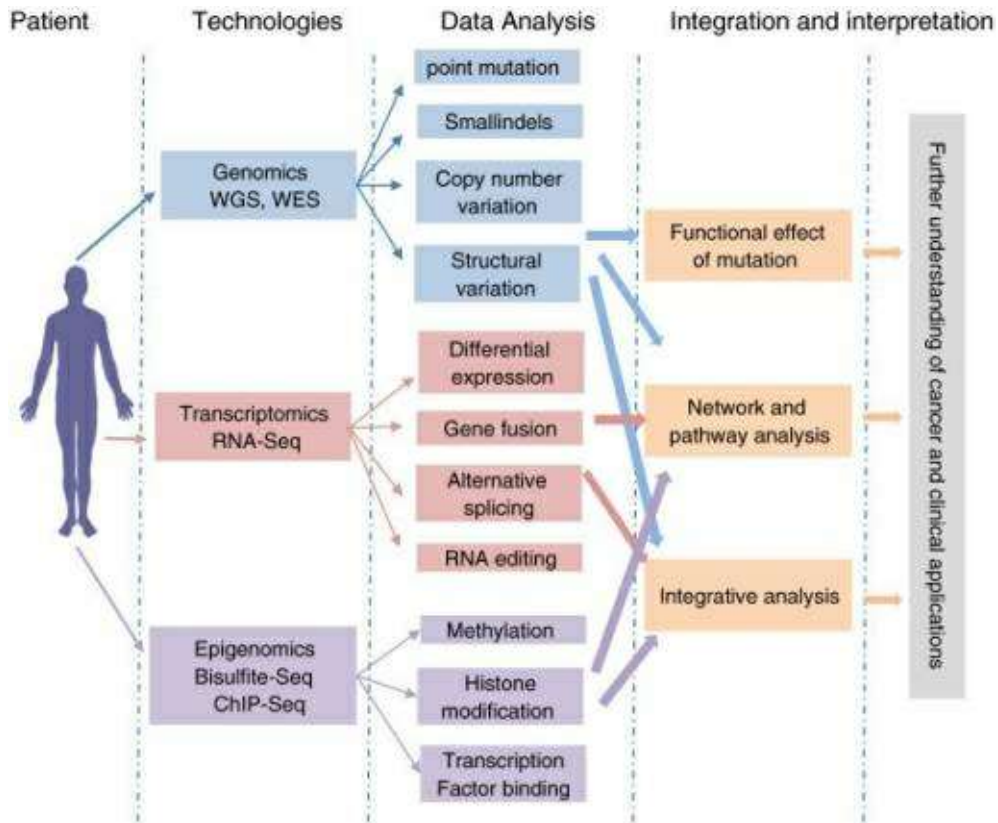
Patient

Technologies

Data Analysis

Integration and interpretation

Genomics
WGS, WES

Transcriptomics
RNA-Seq

Epigenomics
Bisulfite-Seq
ChIP-Seq

point mutation

Smallindels

Copy number variation

Structural variation

Differential expression

Gene fusion

Alternative splicing

RNA editing

Methylation

Histone modification

Transcription Factor binding

Functional effect of mutation

Network and pathway analysis

Integrative analysis

Further understanding of cancer and clinical applications